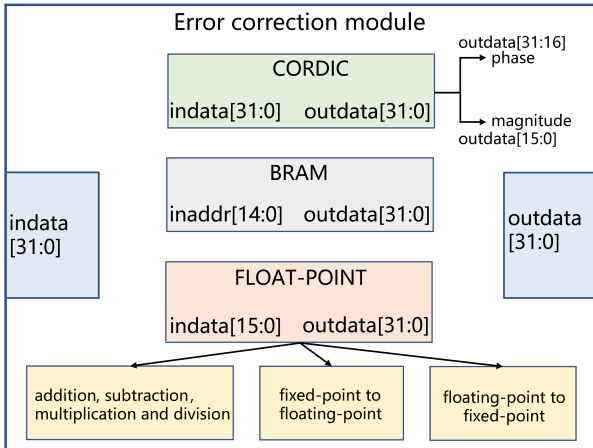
Error correction module

CORDIC

indata[31:0] outdata[31:0]

outdata[31:16]
phase

magnitude
outdata[15:0]

BRAM

inaddr[14:0] outdata[31:0]

indata
[31:0]

outdata
[31:0]

FLOAT-POINT

indata[15:0] outdata[31:0]

addition, subtraction, multiplication and division

fixed-point to floating-point

floating-point to fixed-point